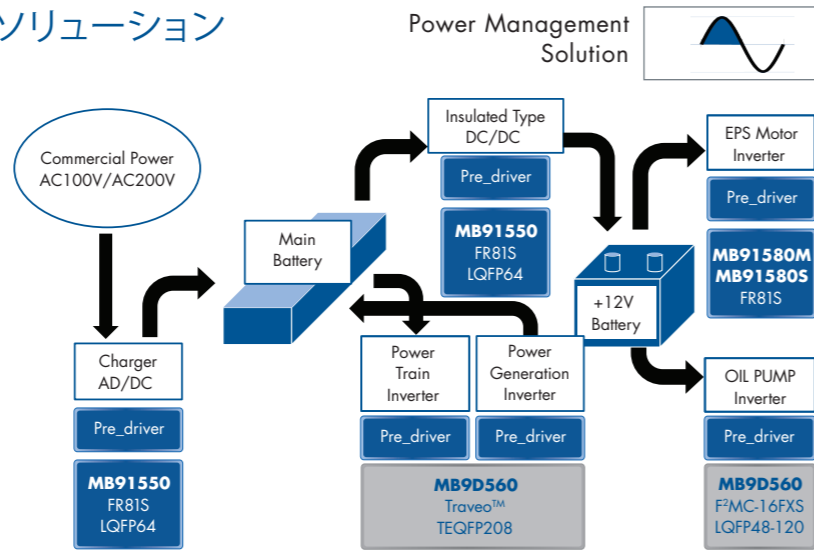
ソリューション

Power Management Solution

Commercial Power AC100V/AC200V

Charger AD/DC

Pre_driver

MB91550
FR81S
LQFP64

Main Battery

Insulated Type DC/DC

Pre_driver

MB91550
FR81S
LQFP64

+12V Battery

EPS Motor Inverter

Pre_driver

MB91580M
MB91580S
FR81S

Power Train Inverter

Pre_driver

Power Generation Inverter

Pre_driver

MB9D560
Traveo™
TEQFP208

OIL PUMP Inverter

Pre_driver

MB9D560
F²MC-16FXS
LQFP48-120